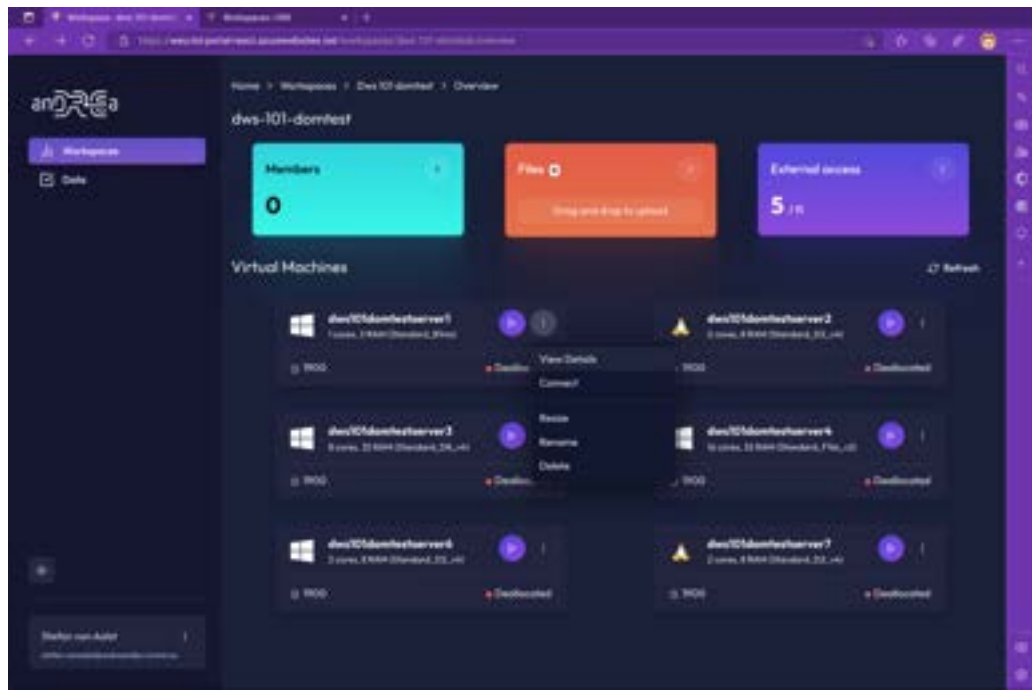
anDREa

Workspaces

Data

Home > Workspaces > Dws 101 domtest > Overview

dws-101-domtest

Members

0

Files 0

Drag and drop to upload

External access

5 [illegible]

Virtual Machines

Refresh

dws101domtestserver1

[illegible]

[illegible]

Deallocated

View Details

Connect

Resize

Rename

Delete

dws101domtestserver2

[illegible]

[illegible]

Deallocated

dws101domtestserver3

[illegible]

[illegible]

Deallocated

dws101domtestserver4

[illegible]

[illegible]

Deallocated

dws101domtestserver6

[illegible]

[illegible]

Deallocated

dws101domtestserver7

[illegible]

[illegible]

Deallocated

Stefan van Aalst

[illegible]